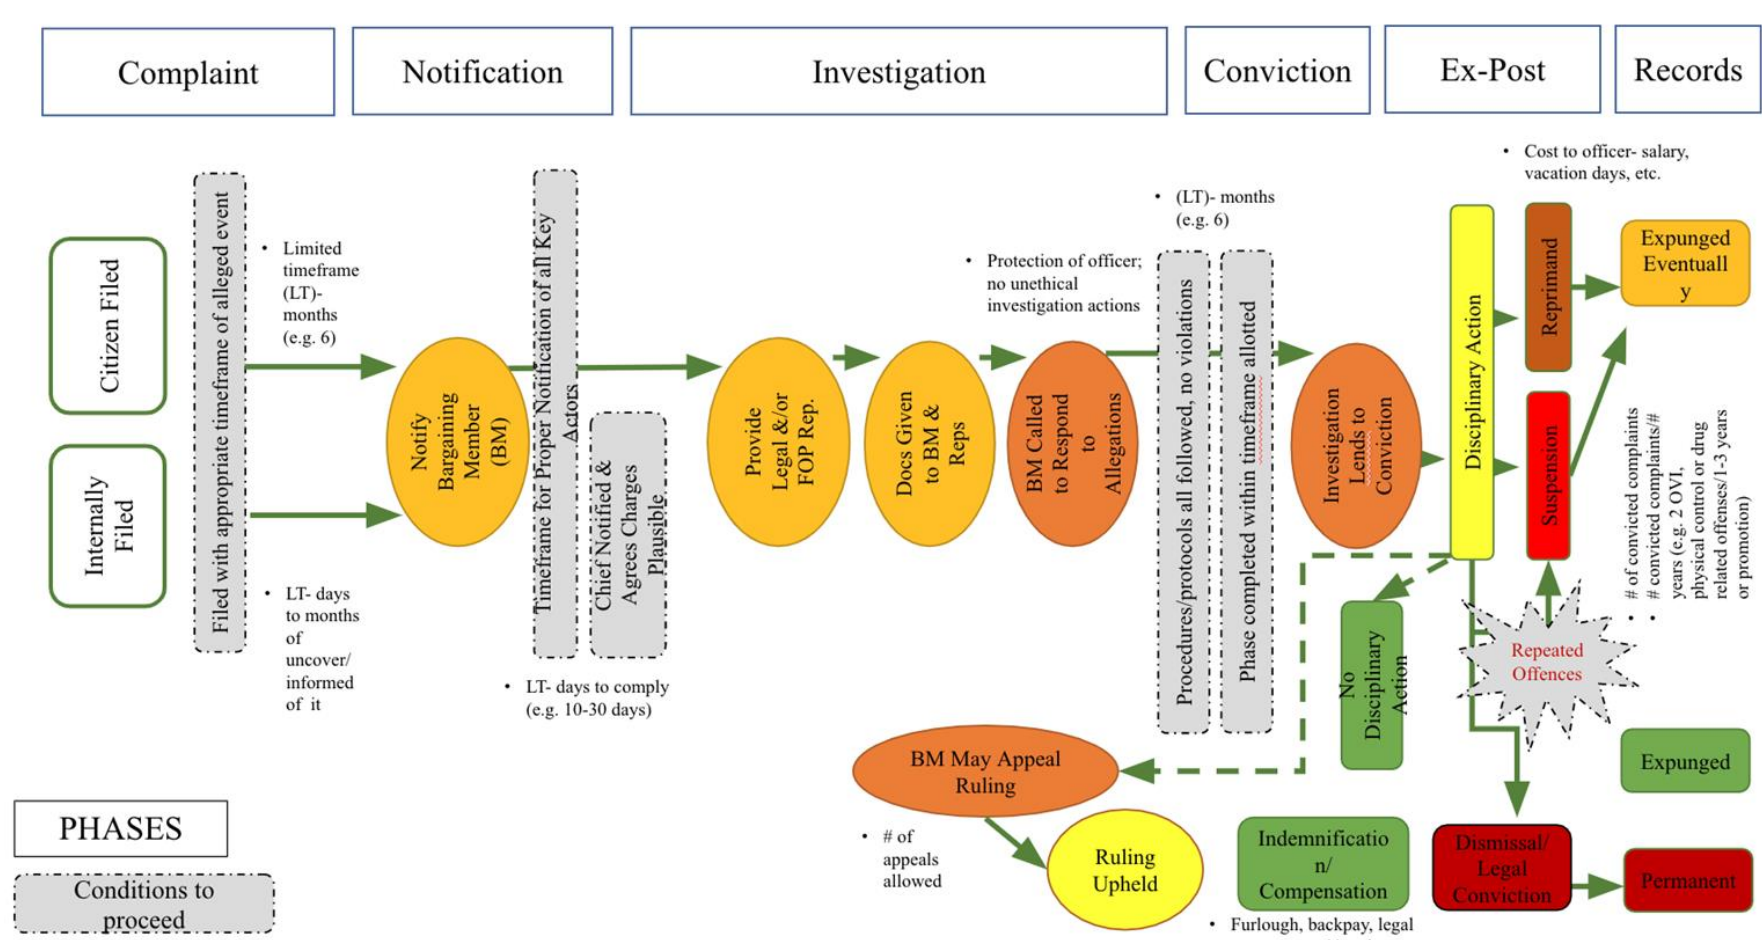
Complaint

Notification

Investigation

Conviction

Ex-Post

Records

Citizen Filed

Internally Filed

Filed with appropriate timeframe of alleged event

• Limited timeframe (LT)-months (e.g. 6)

• LT- days to months of uncover/ informed of it

Notify Bargaining Member (BM)

Timeframe for Proper Notification of all Key Actors

Chief Notified & Agrees Charges Plausible

• LT- days to comply (e.g. 10-30 days)

Provide Legal &/or FOP Rep.

Docs Given to BM & Reps

• Protection of officer; no unethical investigation actions

BM Called to Respond to Allegations

• (LT)- months (e.g. 6)

Procedures/protocols all followed, no violations

Phase completed within timeframe allotted

Investigation Lends to Conviction

Disciplinary Action

• Cost to officer- salary, vacation days, etc.

Reprimand

Suspension

Expunged Eventuall y

• # of convicted complaints

• # convicted complaints/# years (e.g. 2 OVI, physical control or drug related offenses/1-3 years or promotion)

No Disciplinary Action

Repeated Offences

Expunged

BM May Appeal Ruling

• # of appeals allowed

Ruling Upheld

Indemnificatio n/ Compensation

• Furlough, backpay, legal

Dismissal/ Legal Conviction

Permanent

PHASES

Conditions to proceed